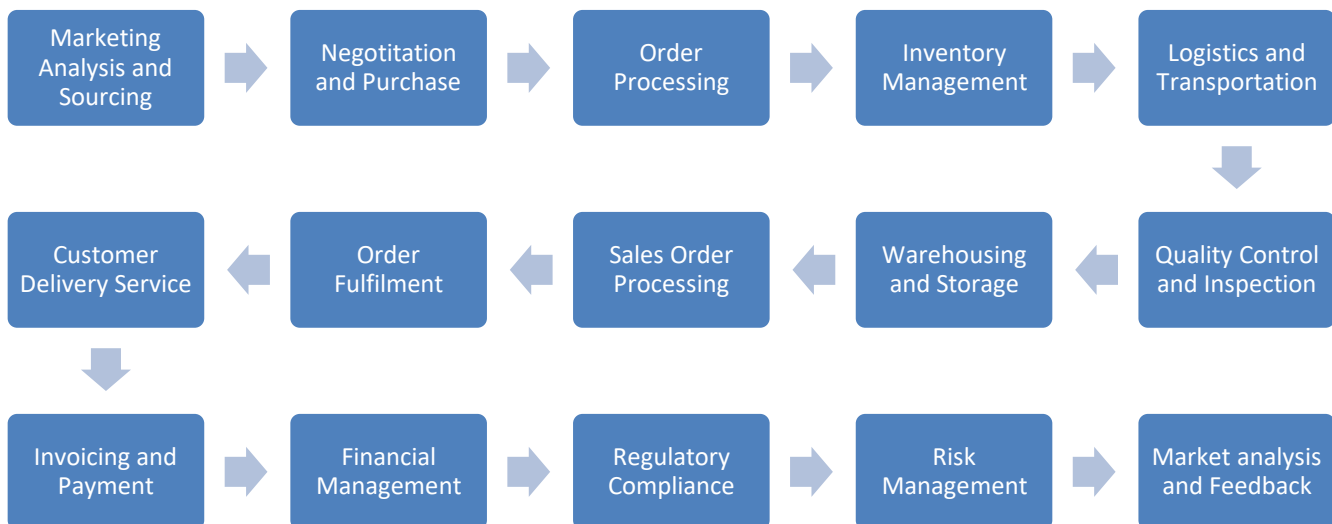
Marketing Analysis and Sourcing

Negotitation and Purchase

Order Processing

Inventory Management

Logistics and Transportation

Quality Control and Inspection

Warehousing and Storage

Sales Order Processing

Order Fulfilment

Customer Delivery Service

Invoicing and Payment

Financial Management

Regulatory Compliance

Risk Management

Market analysis and Feedback